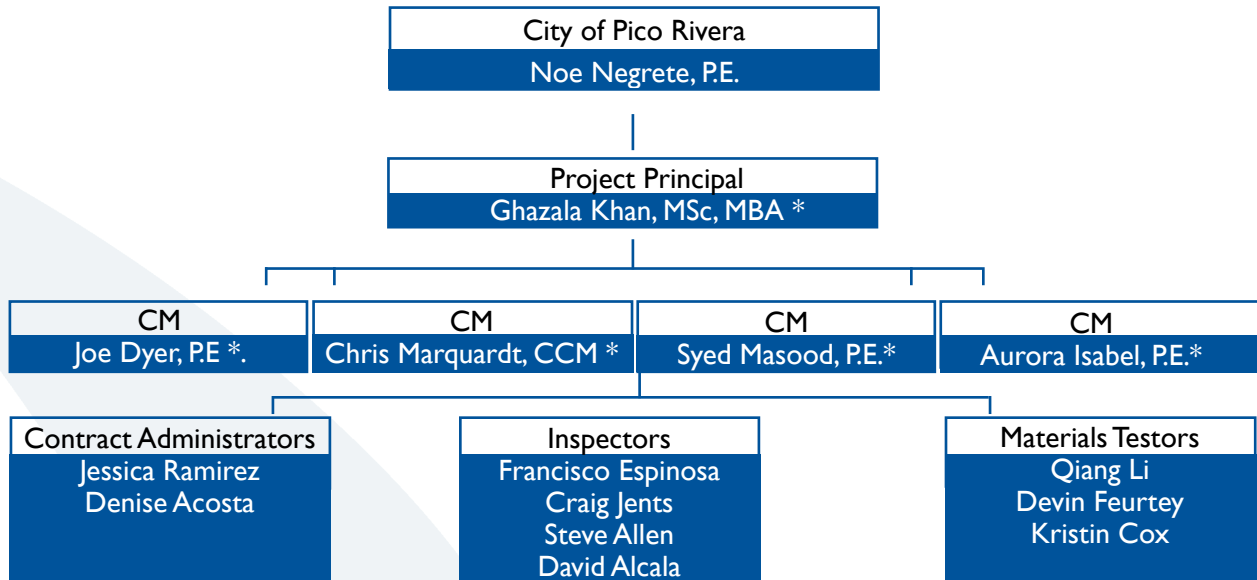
City of Pico Rivera
Noe Negrete, P.E.

Project Principal
Ghazala Khan, MSc, MBA *

CM
Joe Dyer, P.E *.

CM
Chris Marquardt, CCM *

CM
Syed Masood, P.E.*

CM
Aurora Isabel, P.E.*

Contract Administrators
Jessica Ramirez
Denise Acosta

Inspectors
Francisco Espinosa
Craig Jents
Steve Allen
David Alcala

Materials Testors
Qiang Li
Devin Feurtey
Kristin Cox